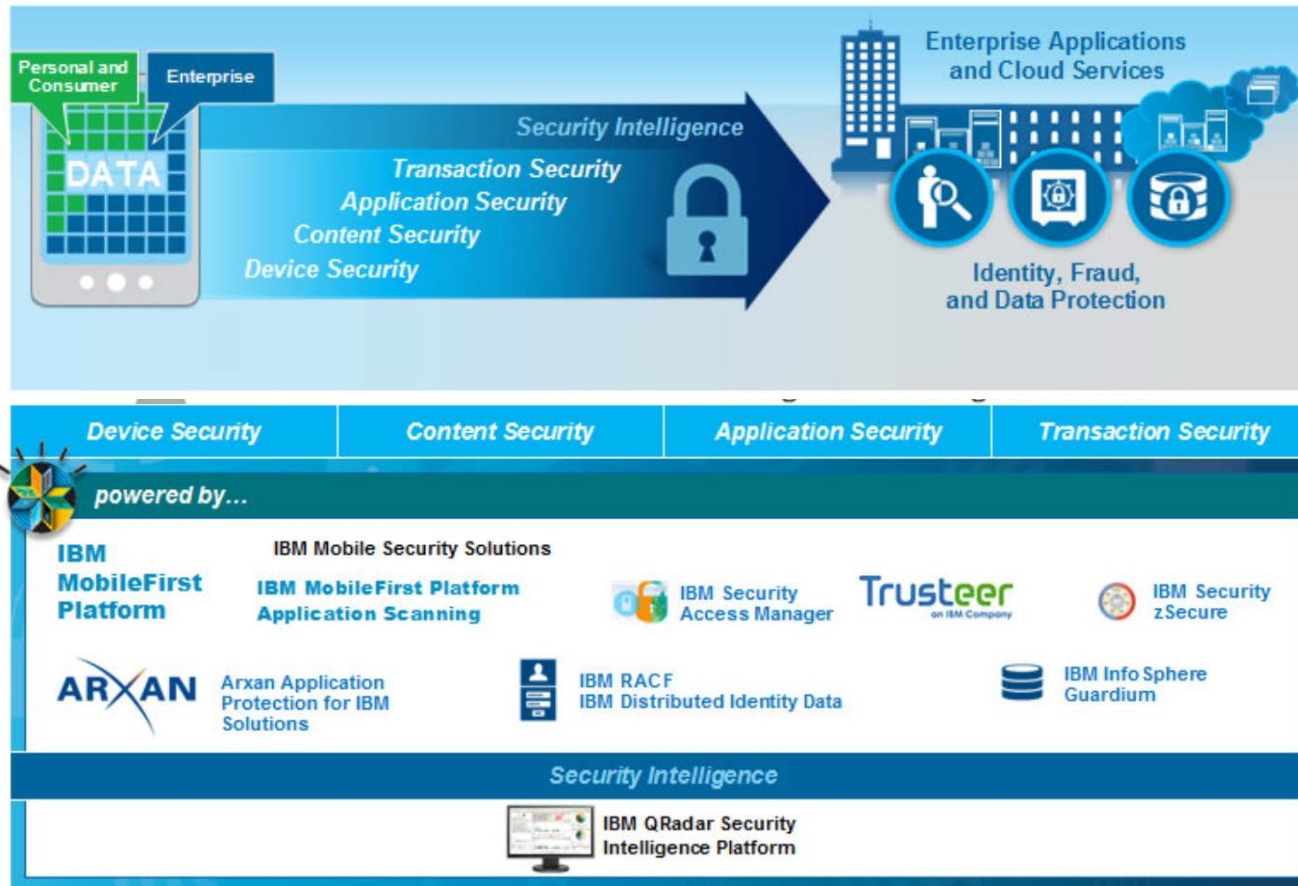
Personal and Consumer

Enterprise

DATA

Security Intelligence

Transaction Security

Application Security

Content Security

Device Security

Enterprise Applications and Cloud Services

Identity, Fraud, and Data Protection

| Device Security | Content Security | Application Security | Transaction Security |
|---|---|---|---|

powered by…

IBM MobileFirst Platform

IBM Mobile Security Solutions

IBM MobileFirst Platform Application Scanning

IBM Security Access Manager

Trusteer an IBM Company

IBM Security zSecure

ARXAN

Arxan Application Protection for IBM Solutions

IBM RACF
IBM Distributed Identity Data

IBM Info Sphere Guardium

Security Intelligence

IBM QRadar Security Intelligence Platform